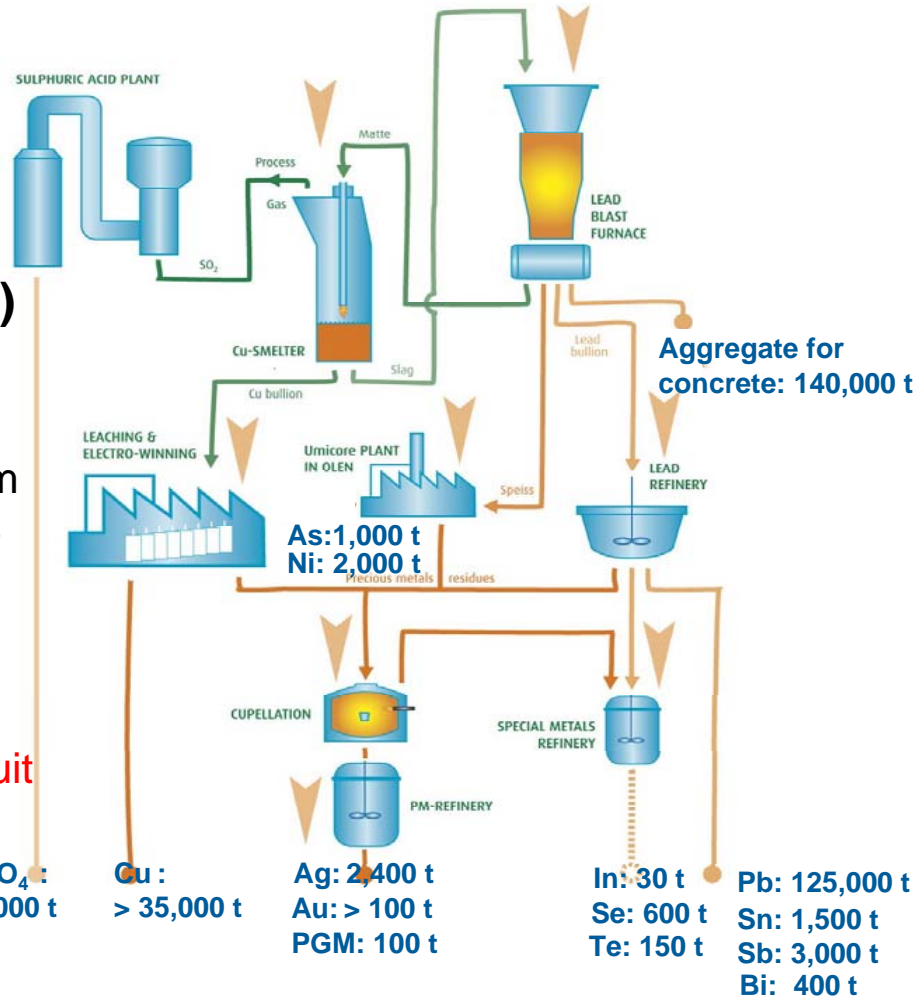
SULPHURIC ACID PLANT

Process
Gas

Matte

$SO_2$

LEAD BLAST FURNACE

)

Cu-SMELTER

Slag

Lead bullion

Aggregate for concrete: 140,000 t

Cu bullion

LEACHING & ELECTRO-WINNING

Umicore PLANT IN OLEN

Speiss

LEAD REFINERY

m

As:1,000 t
Ni: 2,000 t

Precious metals residues

CUPELLATION

SPECIAL METALS REFINERY

uit

PM-REFINERY

$O_4$ :
000 t

Cu :
> 35,000 t

Ag: 2,400 t
Au: > 100 t
PGM: 100 t

In: 30 t
Se: 600 t
Te: 150 t

Pb: 125,000 t
Sn: 1,500 t
Sb: 3,000 t
Bi: 400 t